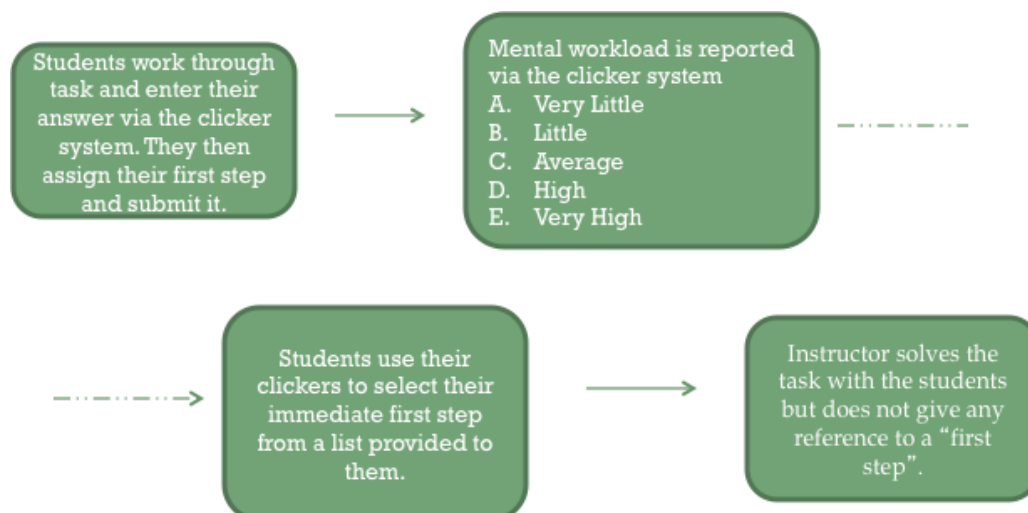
Students work through task and enter their answer via the clicker system. They then assign their first step and submit it.

Mental workload is reported via the clicker system
A. Very Little
B. Little
C. Average
D. High
E. Very High

Students use their clickers to select their immediate first step from a list provided to them.

Instructor solves the task with the students but does not give any reference to a “first step”.